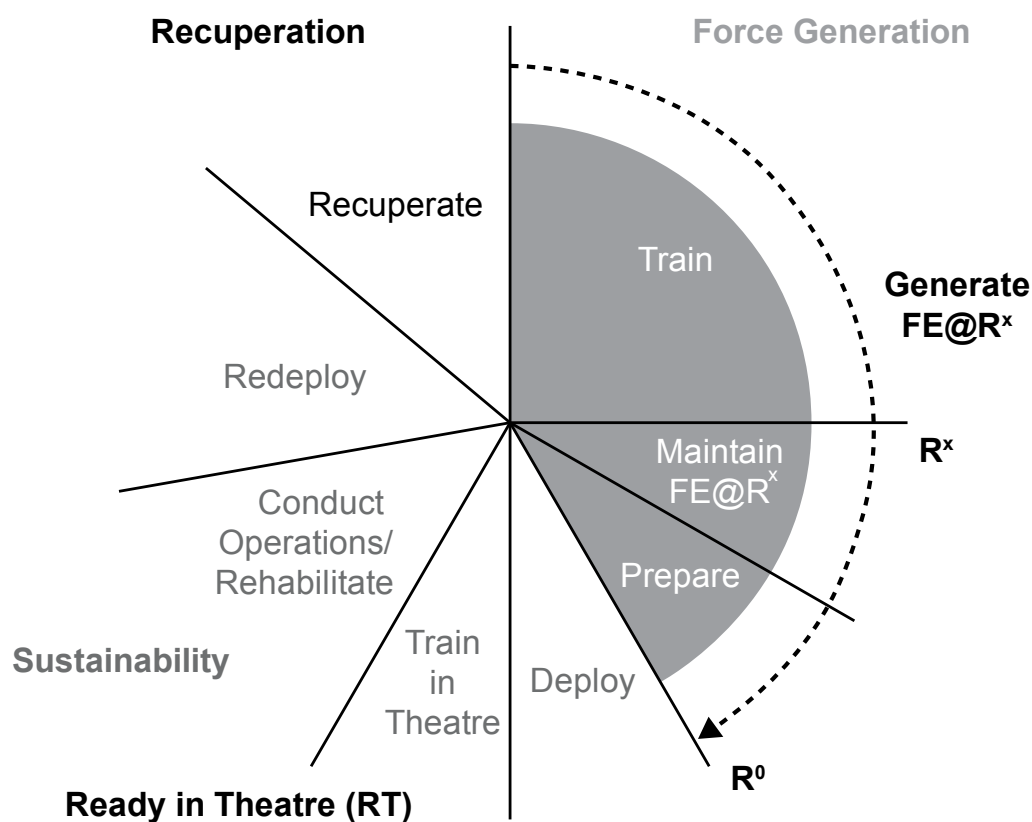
Recuperation

Force Generation

Recuperate

Train

Generate FE@$R^x$

Redeploy

Maintain FE@$R^x$

$R^x$

Conduct Operations/ Rehabilitate

Prepare

Sustainability

Train in Theatre

Deploy

$R^0$

Ready in Theatre (RT)